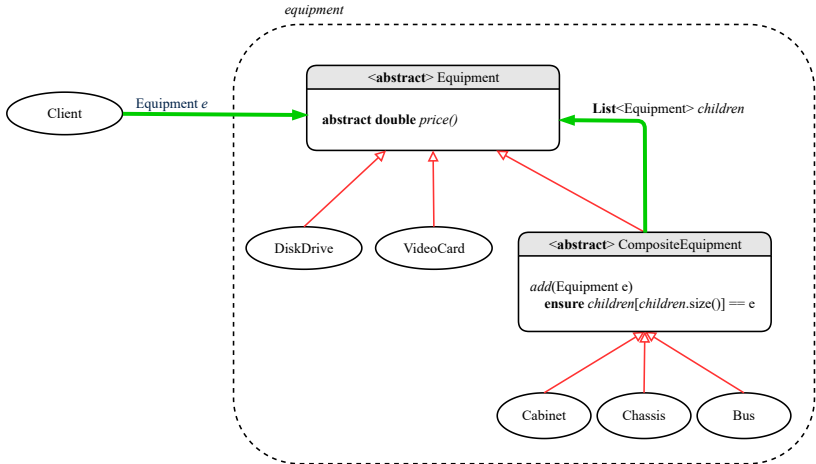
equipment

Client

Equipment e

<abstract> Equipment

abstract double price()

List<Equipment> children

DiskDrive

VideoCard

<abstract> CompositeEquipment

add(Equipment e)
ensure children[children.size()] == e

Cabinet

Chassis

Bus